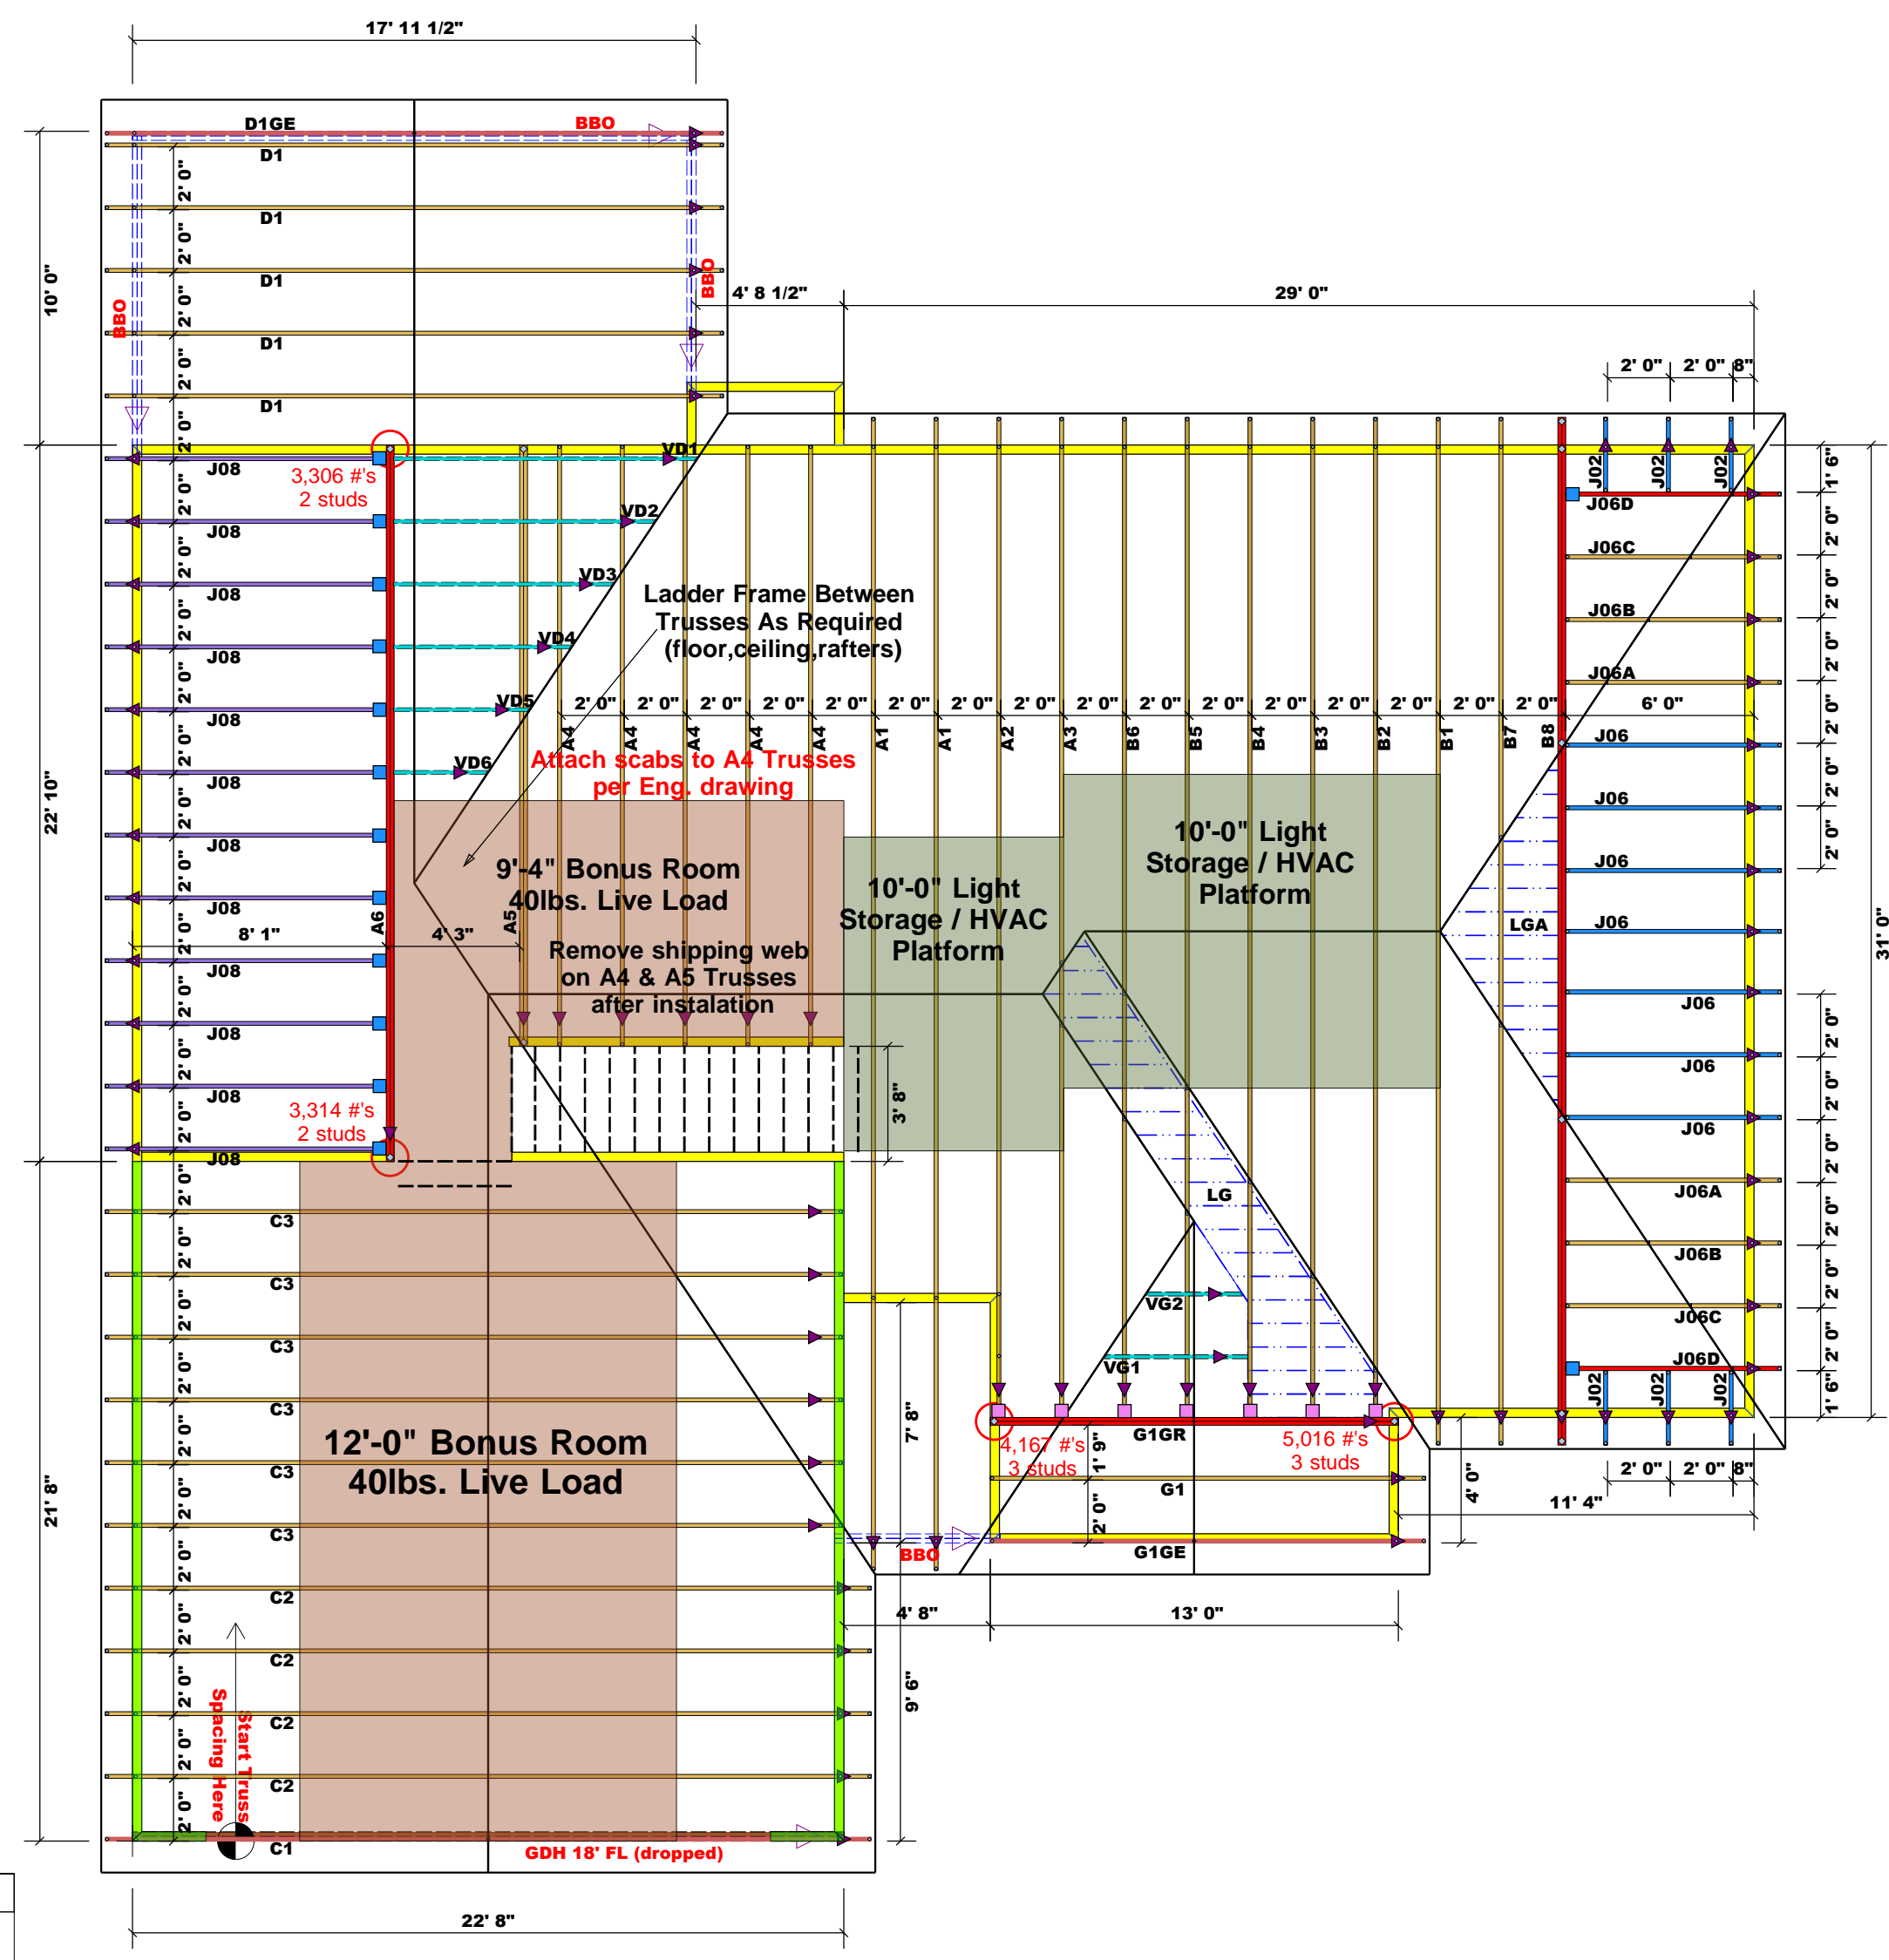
17' 11 1/2"

D1GE
BBO
D1
D1
D1
D1
D1
BBO
BBO
10' 0"
2' 0"
2' 0"
2' 0"
2' 0"
2' 0"

4' 8 1/2"
29' 0"
2' 0"
2' 0"
8"

VD1
VD2
VD3
VD4
VD5
VD6

J08
3,306 #'s
2 studs
J08
J08
J08
J08
J08
J08
J08
J08
J08
J08
3,314 #'s
2 studs
J08

22' 10"

Ladder Frame Between Trusses As Required (floor,ceiling,rafters)

2' 0" 2' 0" 2' 0" 2' 0" 2' 0" 2' 0" 2' 0" 2' 0" 2' 0" 2' 0" 2' 0" 2' 0" 2' 0" 2' 0" 2' 0" 2' 0"
6' 0"

A4 A4 A4 A4 A4 A1 A1 A2 A3 B6 B5 B4 B3 B2 B1 B7 B8

Attach scabs to A4 Trusses per Eng. drawing

J02 J02 J02
J06D
J06C
J06B
J06A
J06
J06
J06
J06
J06
J06
J06
J06A
J06B
J06C
J06D
J02 J02 J02

1' 6"
2' 0"
2' 0"
2' 0"
2' 0"
2' 0"
2' 0"
31' 0"

9'-4" Bonus Room
40lbs. Live Load

10'-0" Light Storage / HVAC Platform

10'-0" Light Storage / HVAC Platform

LGA

8' 1"
A6
4' 3"
A5

Remove shipping web on A4 & A5 Trusses after instalation

3' 8"

LG
VG2
VG1

21' 8"
C3
C3
C3
C3
C3
C3
C2
C2
C2
C2
C1

12'-0" Bonus Room
40lbs. Live Load

7' 8"
4,167 #'s
3 studs
1' 9"
G1GR
5,016 #'s
3 studs
G1
2' 0"
G1GE
BBO
4' 0"
11' 4"
2' 0"
2' 0"
8"

4' 8"
13' 0"
9' 6"

Start Truss Spacing Here

GDH 18' FL (dropped)

22' 8"